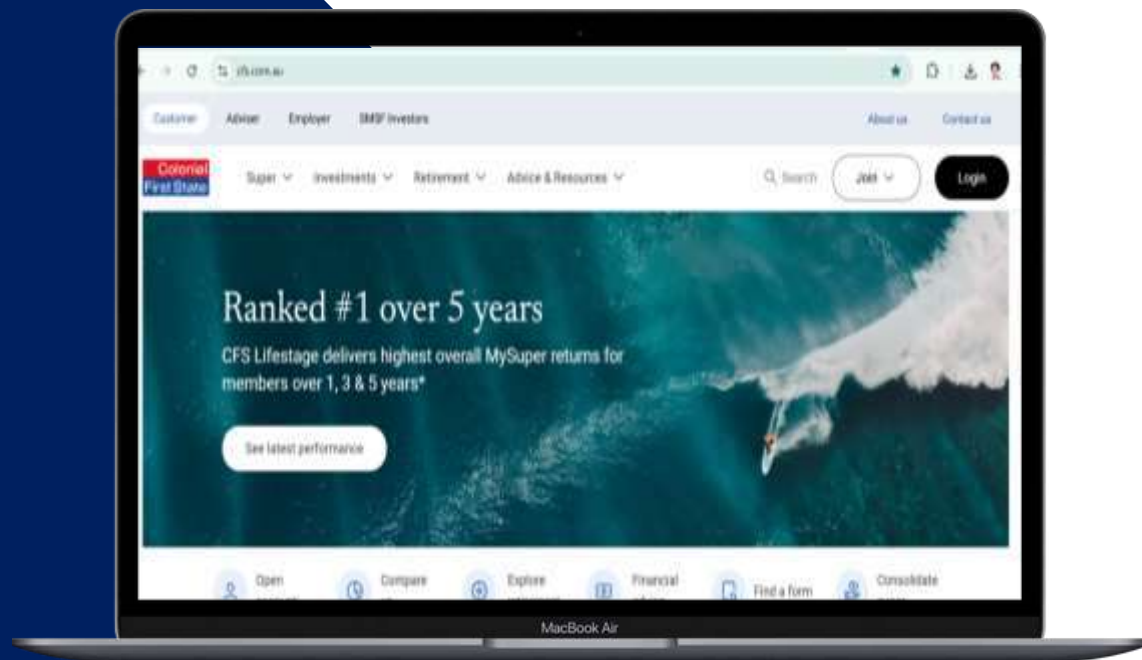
cfs.com.au

Customer Adviser Employer SMSF Investors About us Contact us

Colonial First State

Super Investments Retirement Advice & Resources

Search Join Login

Ranked #1 over 5 years

CFS Lifestage delivers highest overall MySuper returns for members over 1, 3 & 5 years*

See latest performance

Open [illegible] Compare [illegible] Explore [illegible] Financial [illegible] Find a form Consolidate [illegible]

MacBook Air